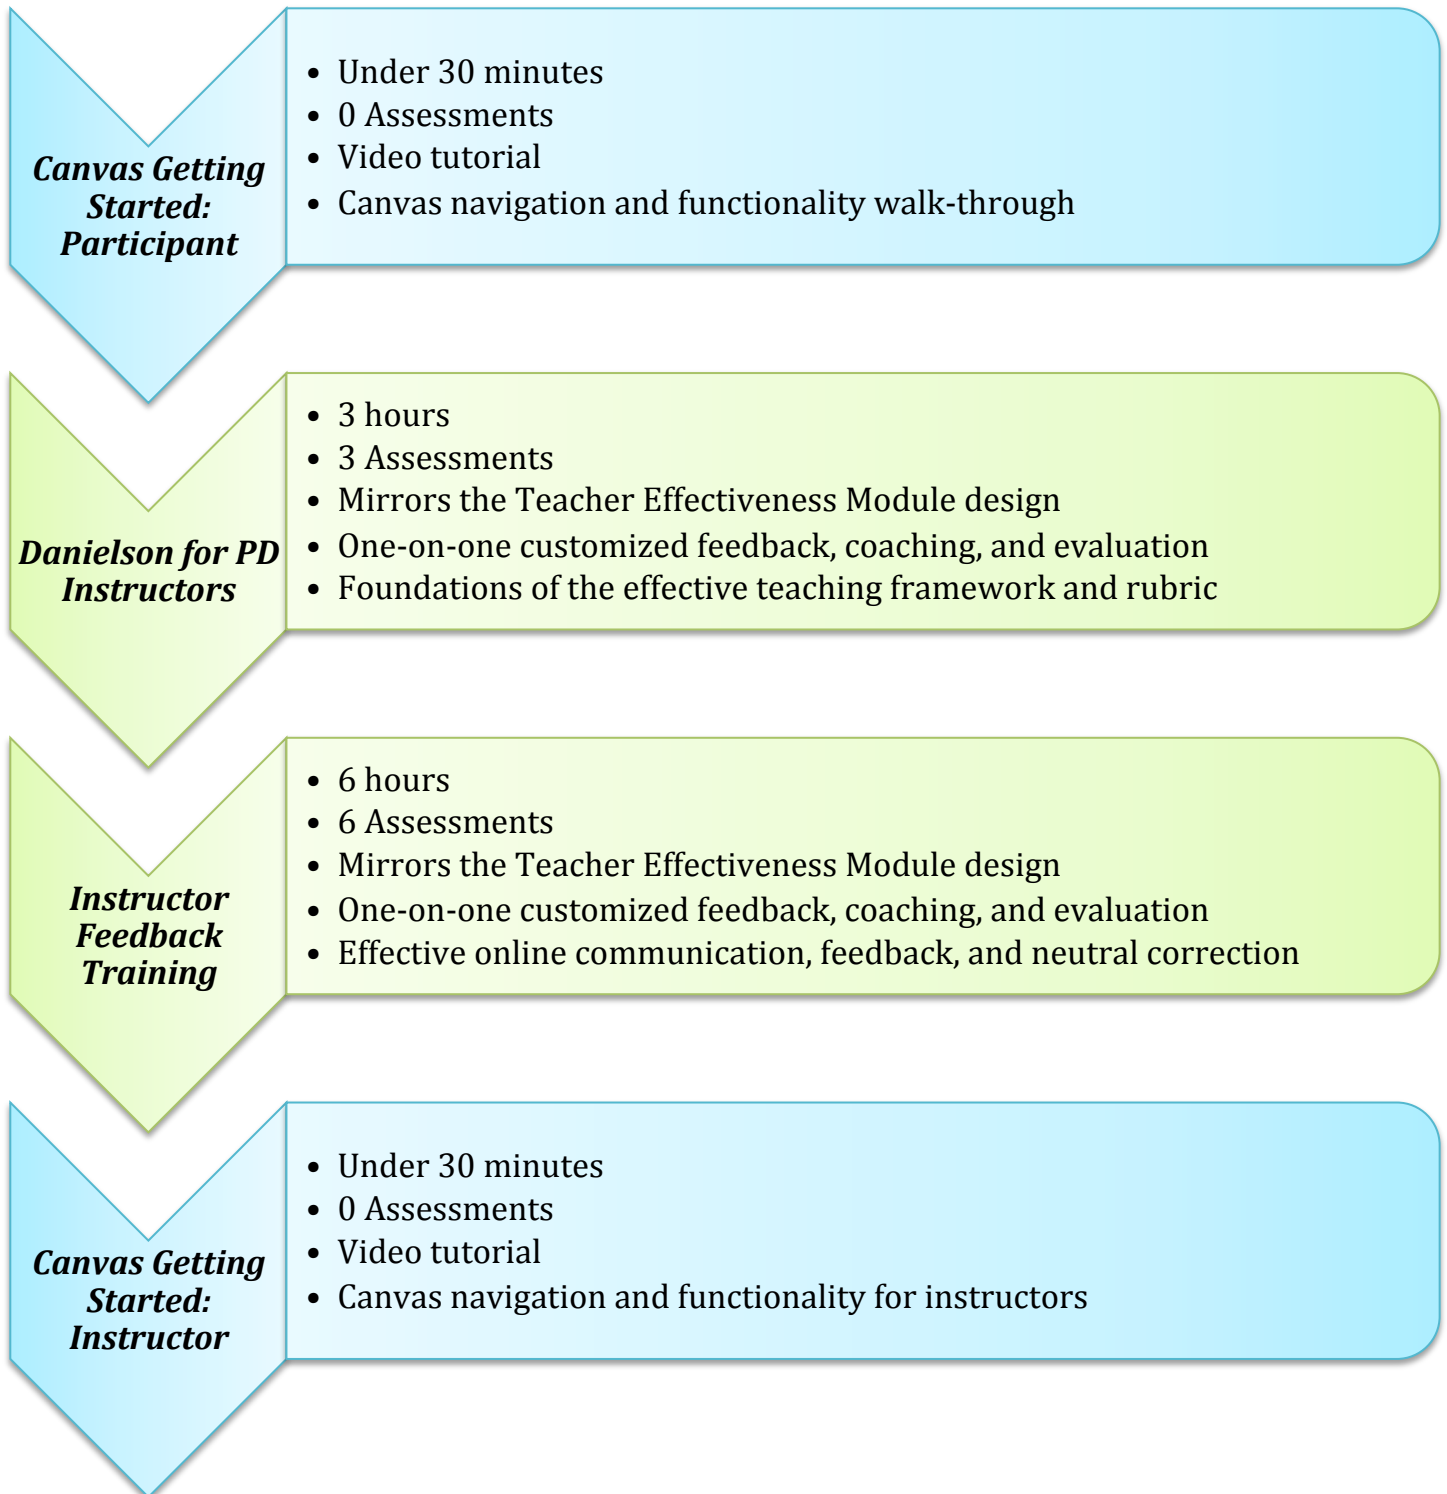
Canvas Getting Started: Participant

- Under 30 minutes
- 0 Assessments
- Video tutorial
- Canvas navigation and functionality walk-through

Danielson for PD Instructors

- 3 hours
- 3 Assessments
- Mirrors the Teacher Effectiveness Module design
- One-on-one customized feedback, coaching, and evaluation
- Foundations of the effective teaching framework and rubric

Instructor Feedback Training

- 6 hours
- 6 Assessments
- Mirrors the Teacher Effectiveness Module design
- One-on-one customized feedback, coaching, and evaluation
- Effective online communication, feedback, and neutral correction

Canvas Getting Started: Instructor

- Under 30 minutes
- 0 Assessments
- Video tutorial
- Canvas navigation and functionality for instructors